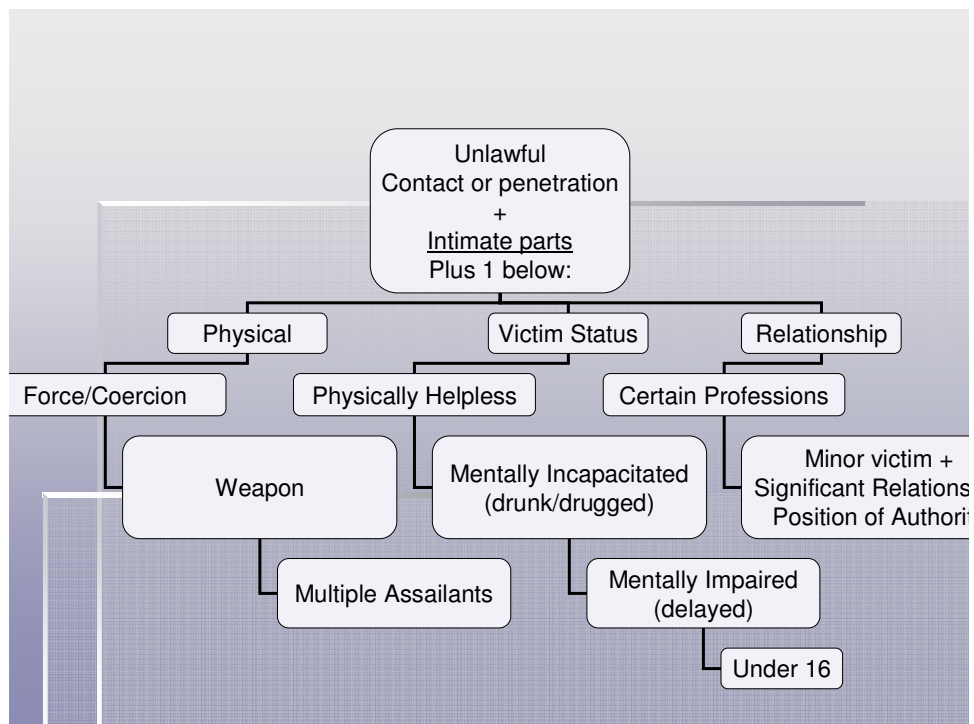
Unlawful
Contact or penetration
+
Intimate parts
Plus 1 below:

Physical

Victim Status

Relationship

Force/Coercion

Physically Helpless

Certain Professions

Weapon

Mentally Incapacitated (drunk/drugged)

Minor victim + Significant Relations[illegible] Position of Authori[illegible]

Multiple Assailants

Mentally Impaired (delayed)

Under 16